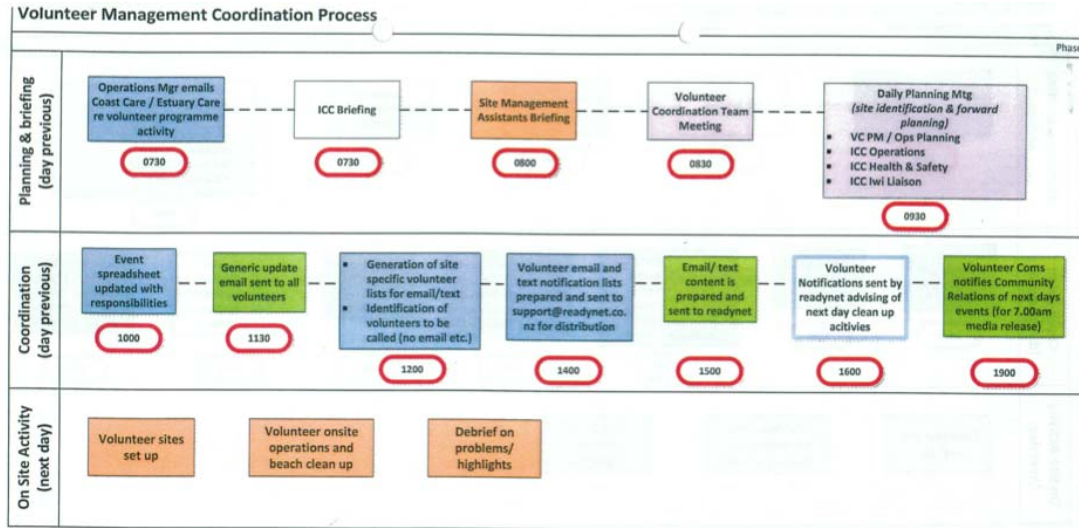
Volunteer Management Coordination Process

Phase

Planning & briefing (day previous)

Operations Mgr emails Coast Care / Estuary Care re volunteer programme activity

0730

ICC Briefing

0730

Site Management Assistants Briefing

0800

Volunteer Coordination Team Meeting

0830

Daily Planning Mtg
(site identification & forward planning)
- VC PM / Ops Planning
- ICC Operations
- ICC Health & Safety
- ICC Iwi Liaison

0930

Coordination (day previous)

Event spreadsheet updated with responsibilities

1000

Generic update email sent to all volunteers

1130

- Generation of site specific volunteer lists for email/text
- Identification of volunteers to be called (no email etc.)

1200

Volunteer email and text notification lists prepared and sent to support@readynet.co.nz for distribution

1400

Email/ text content is prepared and sent to readynet

1500

Volunteer Notifications sent by readynet advising of next day clean up acitivies

1600

Volunteer Coms notifies Community Relations of next days events (for 7.00am media release)

1900

On Site Activity (next day)

Volunteer sites set up

Volunteer onsite operations and beach clean up

Debrief on problems/ highlights